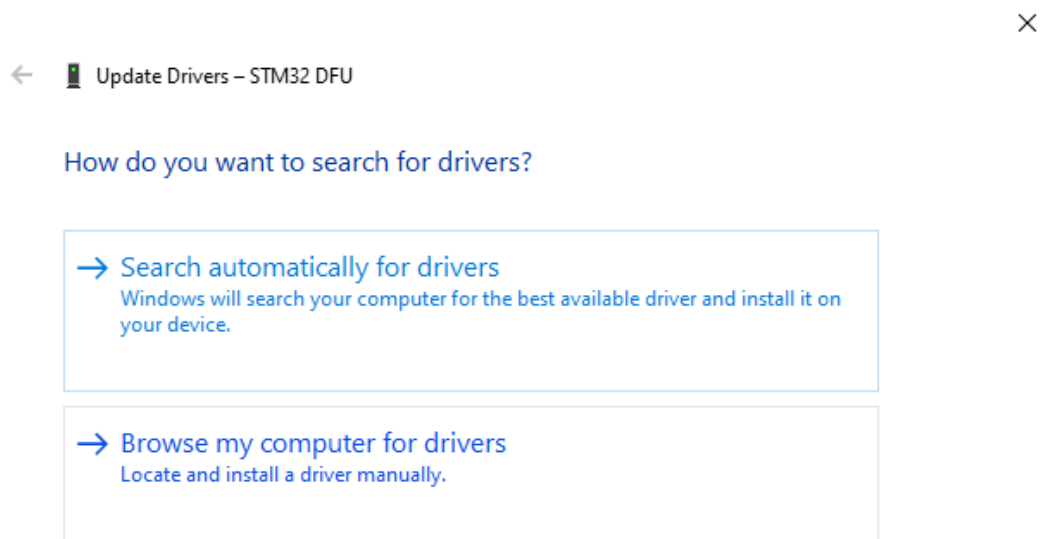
Update Drivers – STM32 DFU

How do you want to search for drivers?

→ Search automatically for drivers
Windows will search your computer for the best available driver and install it on your device.

→ Browse my computer for drivers
Locate and install a driver manually.